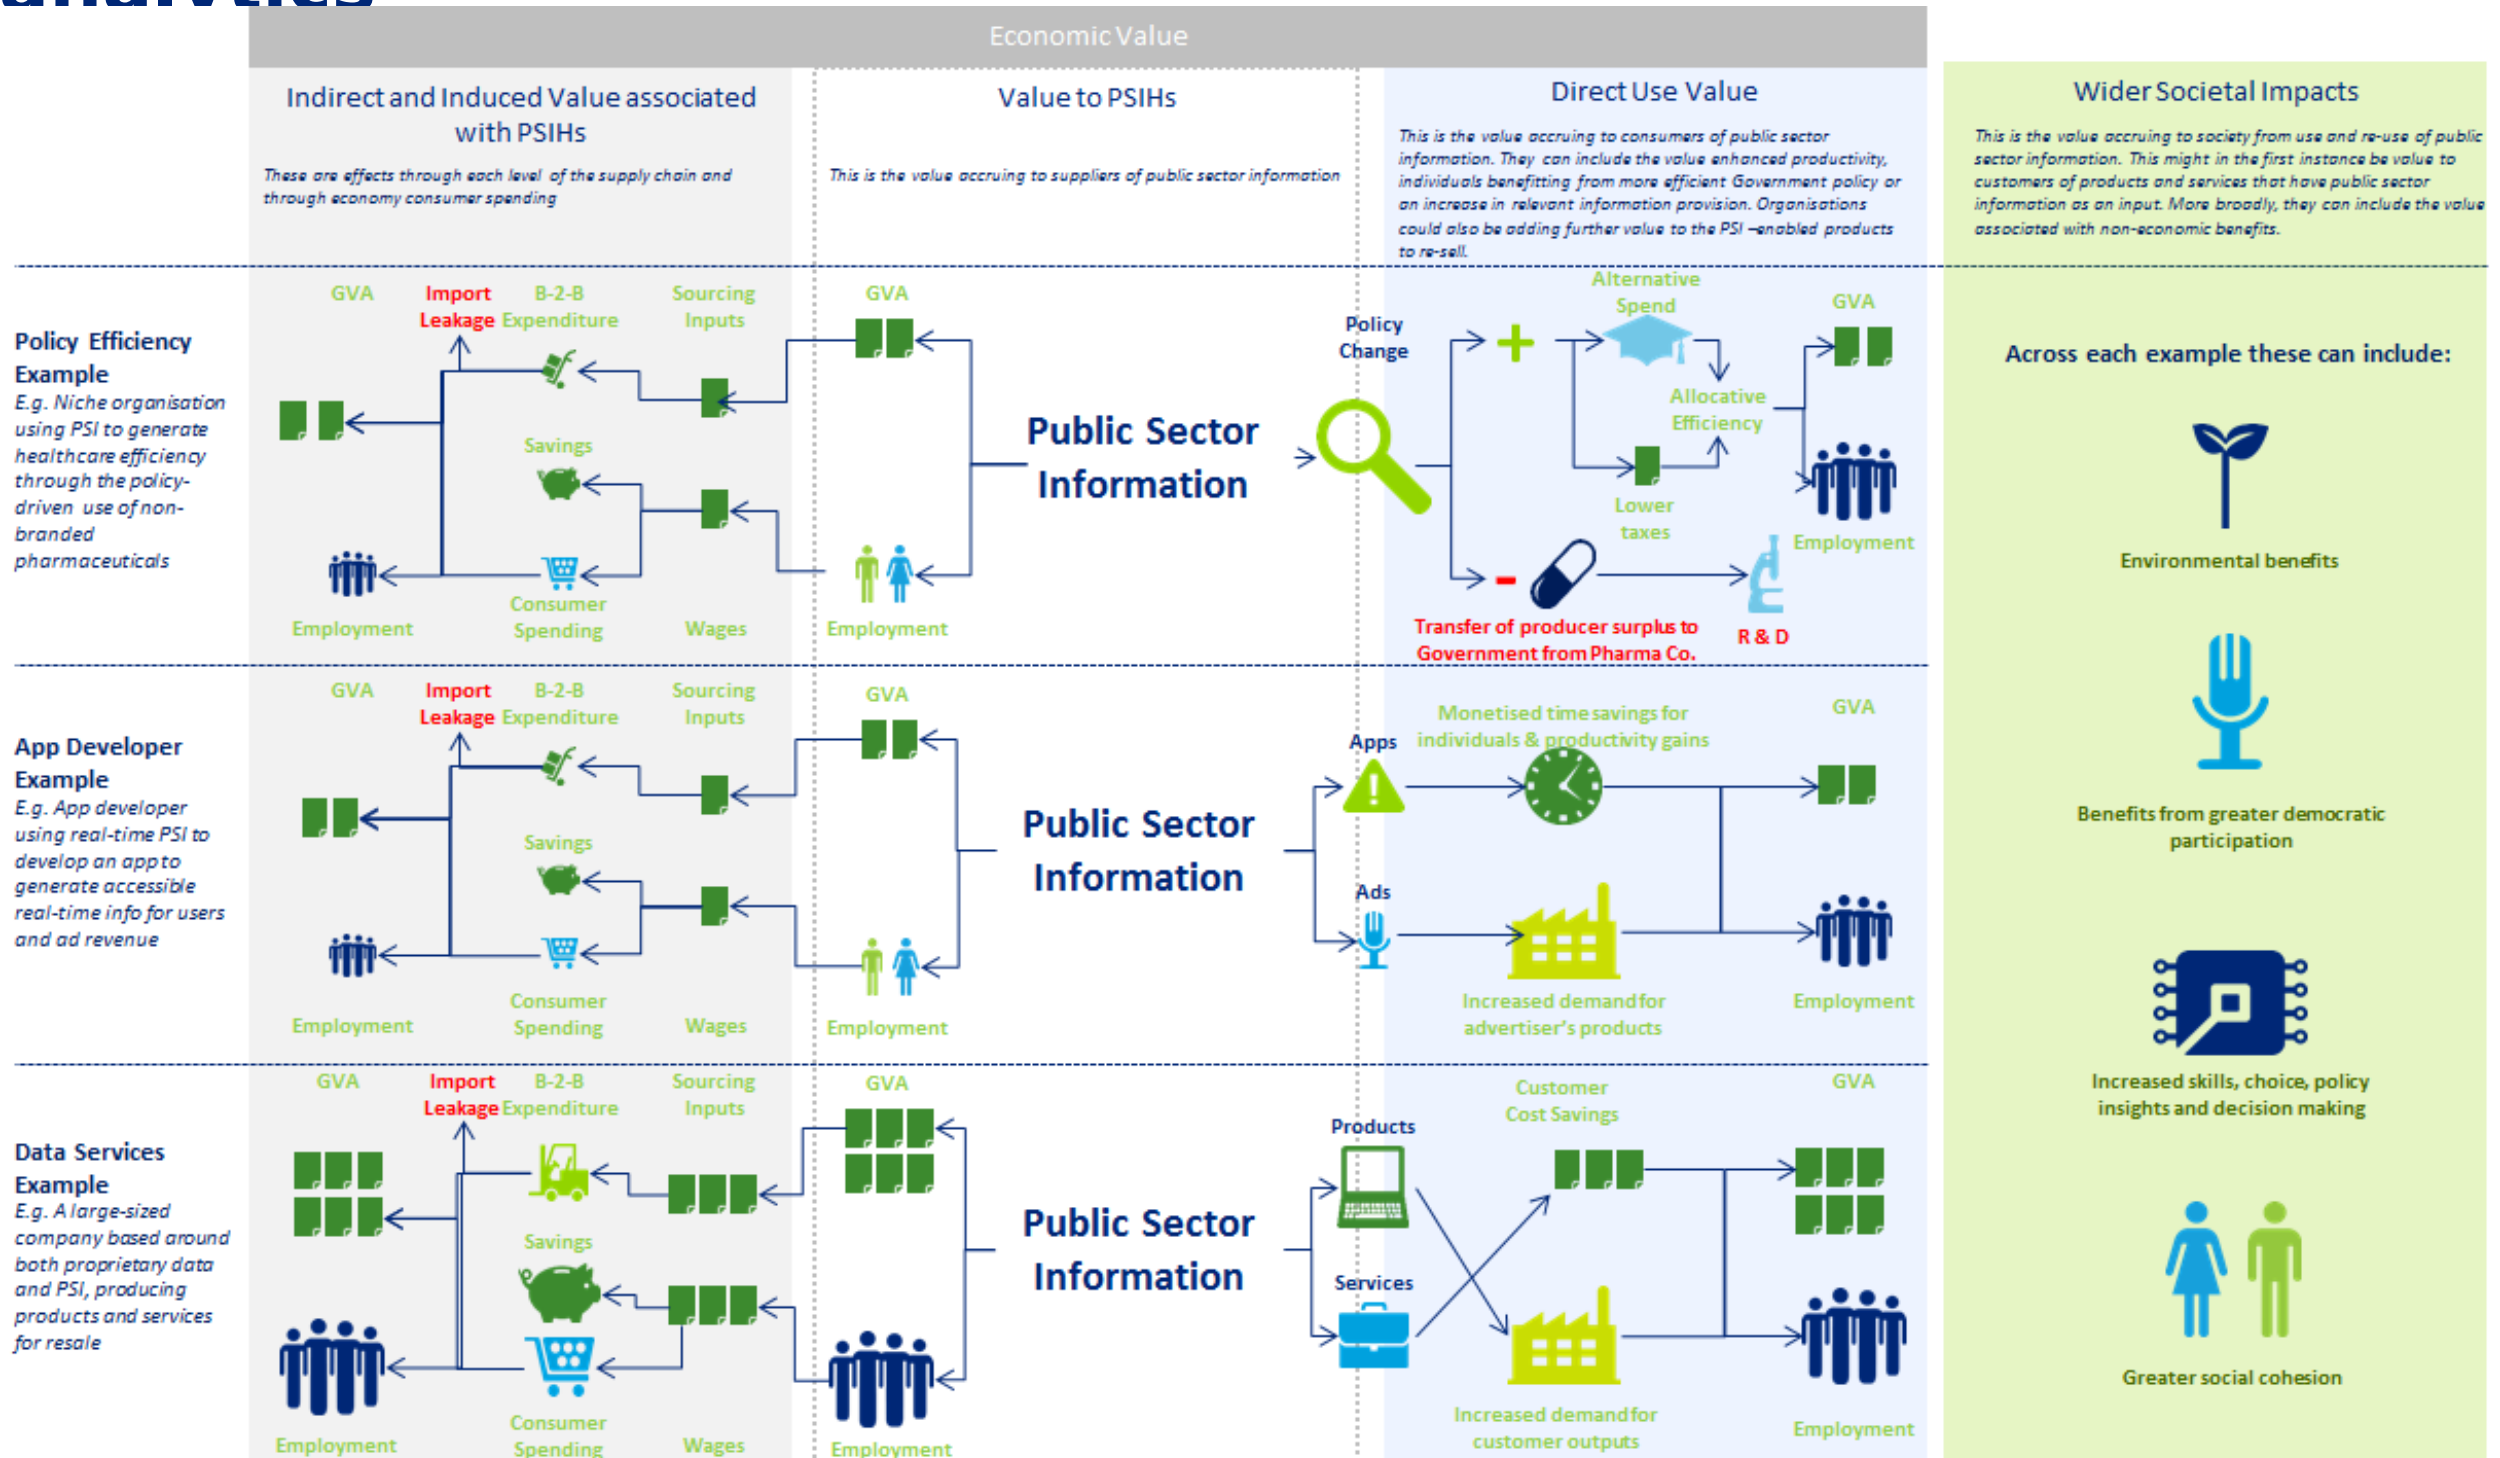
Economic Value

Indirect and Induced Value associated with PSIHs

These are effects through each level of the supply chain and through economy consumer spending

Value to PSIHs

This is the value accruing to suppliers of public sector information

Direct Use Value

This is the value accruing to consumers of public sector information. They can include the value enhanced productivity, individuals benefitting from more efficient Government policy or an increase in relevant information provision. Organisations could also be adding further value to the PSI –enabled products to re-sell.

Wider Societal Impacts

This is the value accruing to society from use and re-use of public sector information. This might in the first instance be value to customers of products and services that have public sector information as an input. More broadly, they can include the value associated with non-economic benefits.

Policy Efficiency Example
E.g. Niche organisation using PSI to generate healthcare efficiency through the policy-driven use of non-branded pharmaceuticals

GVA
Import Leakage
B-2-B Expenditure
Sourcing Inputs
Savings
Employment
Consumer Spending
Wages
GVA
Employment

Public Sector Information

Policy Change
Alternative Spend
Allocative Efficiency
Lower taxes
GVA
Employment
Transfer of producer surplus to Government from Pharma Co.
R & D

Across each example these can include:

Environmental benefits

App Developer Example
E.g. App developer using real-time PSI to develop an app to generate accessible real-time info for users and ad revenue

GVA
Import Leakage
B-2-B Expenditure
Sourcing Inputs
Savings
Employment
Consumer Spending
Wages
GVA
Employment

Public Sector Information

Apps
Monetised time savings for individuals & productivity gains
GVA
Ads
Increased demand for advertiser's products
Employment

Benefits from greater democratic participation

Increased skills, choice, policy insights and decision making

Data Services Example
E.g. A large-sized company based around both proprietary data and PSI, producing products and services for resale

GVA
Import Leakage
B-2-B Expenditure
Sourcing Inputs
Savings
Employment
Consumer Spending
Wages
GVA
Employment

Public Sector Information

Products
Customer Cost Savings
GVA
Services
Increased demand for customer outputs
Employment

Greater social cohesion